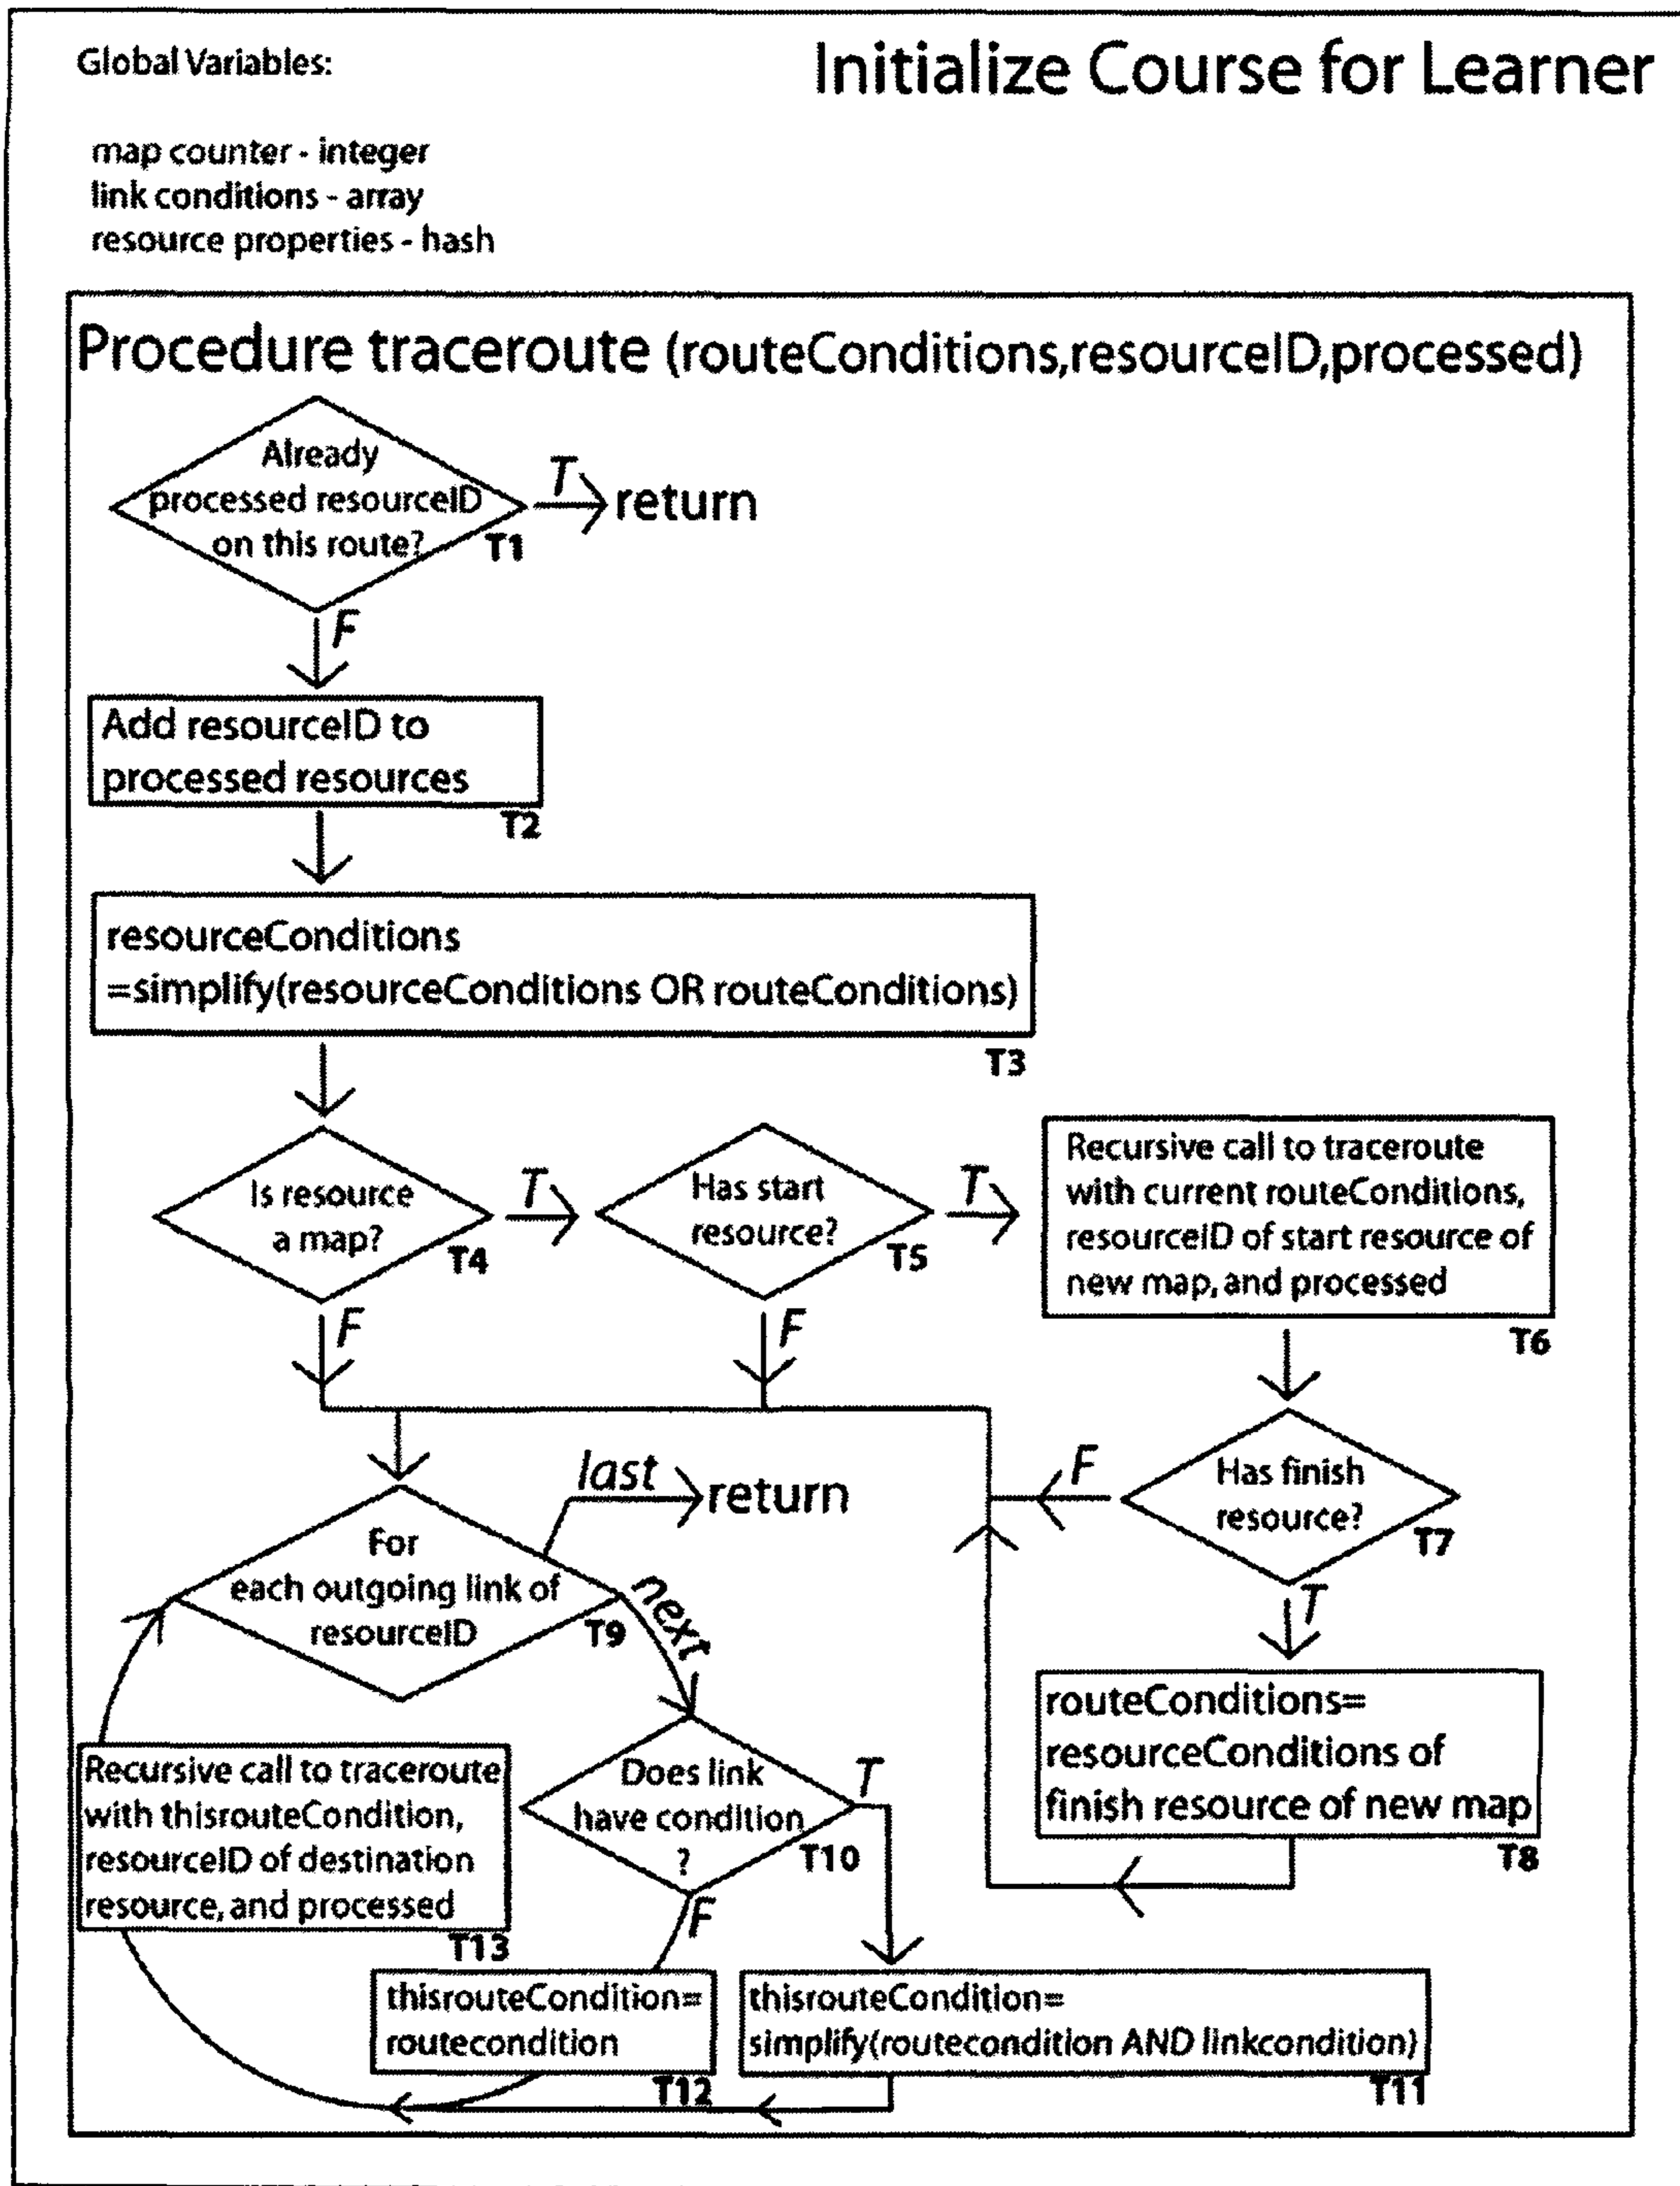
Global Variables:

Initialize Course for Learner

map counter - integer
link conditions - array
resource properties - hash

Procedure traceroute (routeConditions,resourceID,processed)

Already processed resourceID on this route? T1

T

return

F

Add resourceID to processed resources T2

resourceConditions =simplify(resourceConditions OR routeConditions) T3

Is resource a map? T4

T

Has start resource? T5

T

Recursive call to traceroute with current routeConditions, resourceID of start resource of new map, and processed T6

F

F

Has finish resource? T7

F

T

routeConditions= resourceConditions of finish resource of new map T8

For each outgoing link of resourceID T9

last

return

next

Does link have condition ? T10

T

F

Recursive call to traceroute with thisrouteCondition, resourceID of destination resource, and processed T13

thisrouteCondition= routecondition T12

thisrouteCondition= simplify(routecondition AND linkcondition) T11